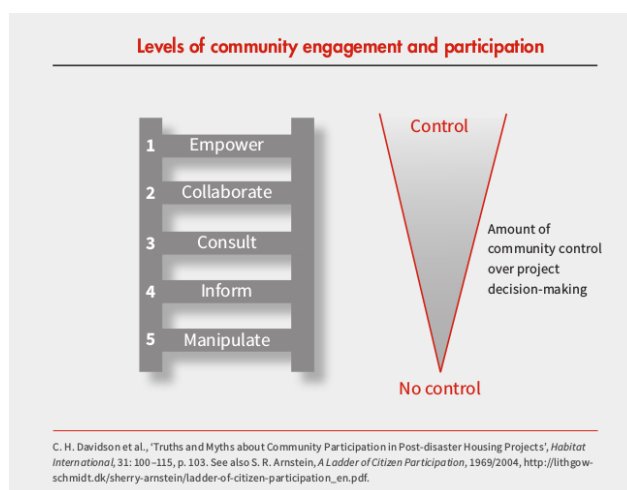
Levels of community engagement and participation

1 Empower
2 Collaborate
3 Consult
4 Inform
5 Manipulate

Control

Amount of community control over project decision-making

No control

C. H. Davidson et al., 'Truths and Myths about Community Participation in Post-disaster Housing Projects', *Habitat International*, 31: 100–115, p. 103. See also S. R. Arnstein, *A Ladder of Citizen Participation*, 1969/2004, http://lithgow-schmidt.dk/sherry-arnstein/ladder-of-citizen-participation_en.pdf.